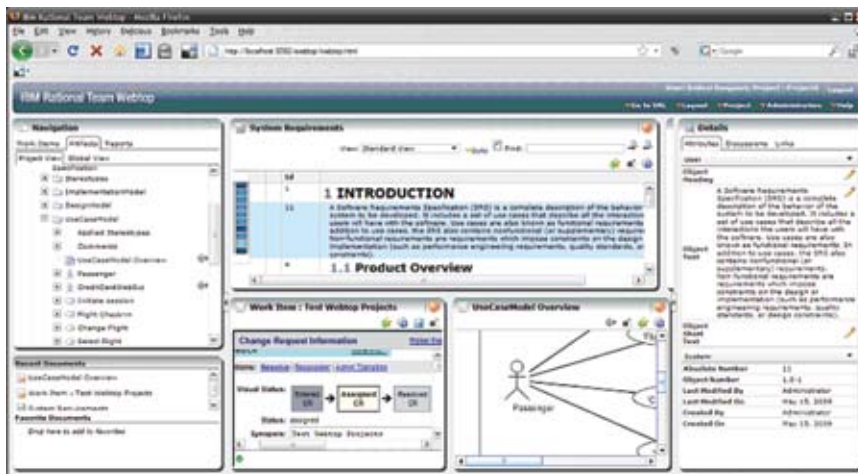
IBM Rational Team Webtop - Mozilla Firefox
File Edit View History Delicious Bookmarks Tools Help
http://localhost:8080/webtop/webtop.html
Google

IBM Rational Team Webtop
User: Robert Requests Project: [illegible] Logout
Go to URL Layout Project Administration Help

Navigation
Work Items | Artifacts | Reports
Project View | Global View
Specification
Stereotypes
ImplementationModel
DesignModel
UseCaseModel
Applied Stereotypes
Overviews
UseCaseModel Overview
Passenger
CreditCardValidator
Initiate session
Flight Checkin
Change Flight
Select flight

Recent Documents
UseCaseModel Overview
Work Item : Test Webtop Projects
System Requirements
Favorite Documents
Drop here to add to favorites

System Requirements
View: Standard View Find:
Id
1 | 1 INTRODUCTION
11 | A Software Requirements Specification (SRS) is a complete description of the behavior of the system to be developed. It includes a set of use cases that describe all the interactions users will have with the software. Use cases are also known as functional requirements. In addition to use cases, the SRS also contains nonfunctional (or supplementary) requirements. Non-functional requirements are requirements which impose constraints on the design or implementation (such as performance engineering requirements, quality standards, or design constraints).
1.1 Product Overview

Work Item : Test Webtop Projects
Change Request Information
Home Resolve Reassign Admin Transfer
Visual Status: Entered CR | Assigned CR | Resolved CR
Status: assigned
Synopsis: Test Webtop Projects

UseCaseModel Overview
Passenger

Details
Attributes Discussions Links
User
Object Heading
Object Text
A Software Requirements Specification (SRS) is a complete description of the behavior of the system to be developed. It includes a set of use cases that describe all the interactions the users will have with the software. Use cases are also known as functional requirements. In addition to use cases, the SRS also contains nonfunctional (or supplementary) requirements. Non-functional requirements are requirements which impose constraints on the design or implementation (such as performance engineering requirements, quality standards, or design constraints).
Object Short Text
System
Absolute Number | 11
Object Number | 1.0-1
Last Modified By | Administrator
Last Modified On | May 15, 2009
Created By | Administrator
Created On | May 15, 2009